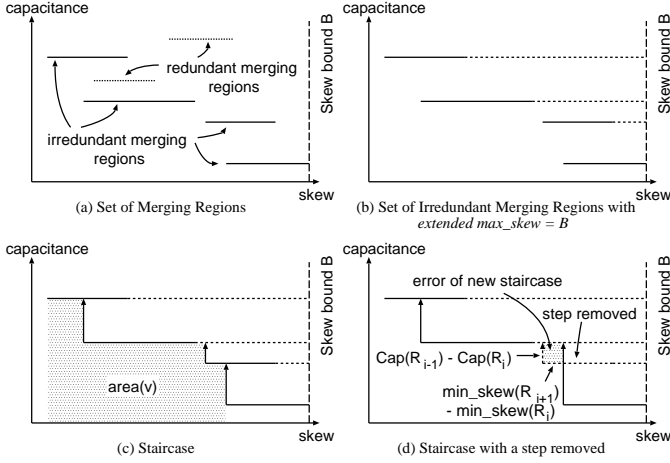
capacitance

Skew bound B

redundant merging regions

irredundant merging regions

skew

(a) Set of Merging Regions

capacitance

Skew bound B

skew

(b) Set of Irredundant Merging Regions with *extended max_skew = B*

capacitance

Skew bound B

area(v)

skew

(c) Staircase

capacitance

Skew bound B

error of new staircase

step removed

Cap(R$_{i-1}$) - Cap(R$_i$)

min_skew(R$_{i+1}$) - min_skew(R$_i$)

skew

(d) Staircase with a step removed